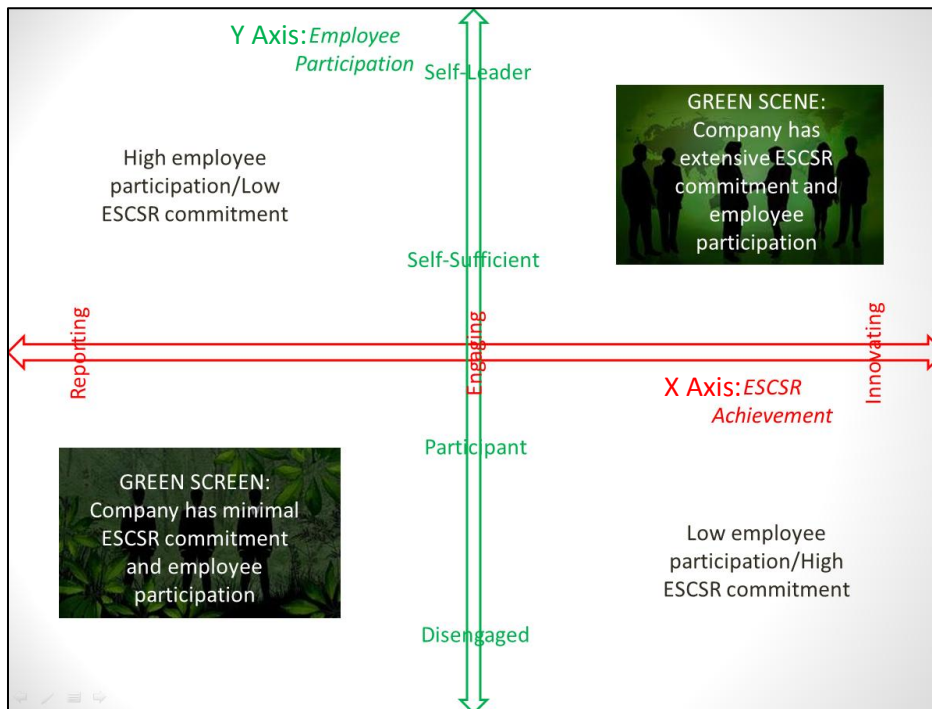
Y Axis: *Employee Participation*

Self-Leader

GREEN SCENE: Company has extensive ESCSR commitment and employee participation

High employee participation/Low ESCSR commitment

Self-Sufficient

Reporting

Engaging

Innovating

X Axis: *ESCSR Achievement*

Participant

GREEN SCREEN: Company has minimal ESCSR commitment and employee participation

Low employee participation/High ESCSR commitment

Disengaged